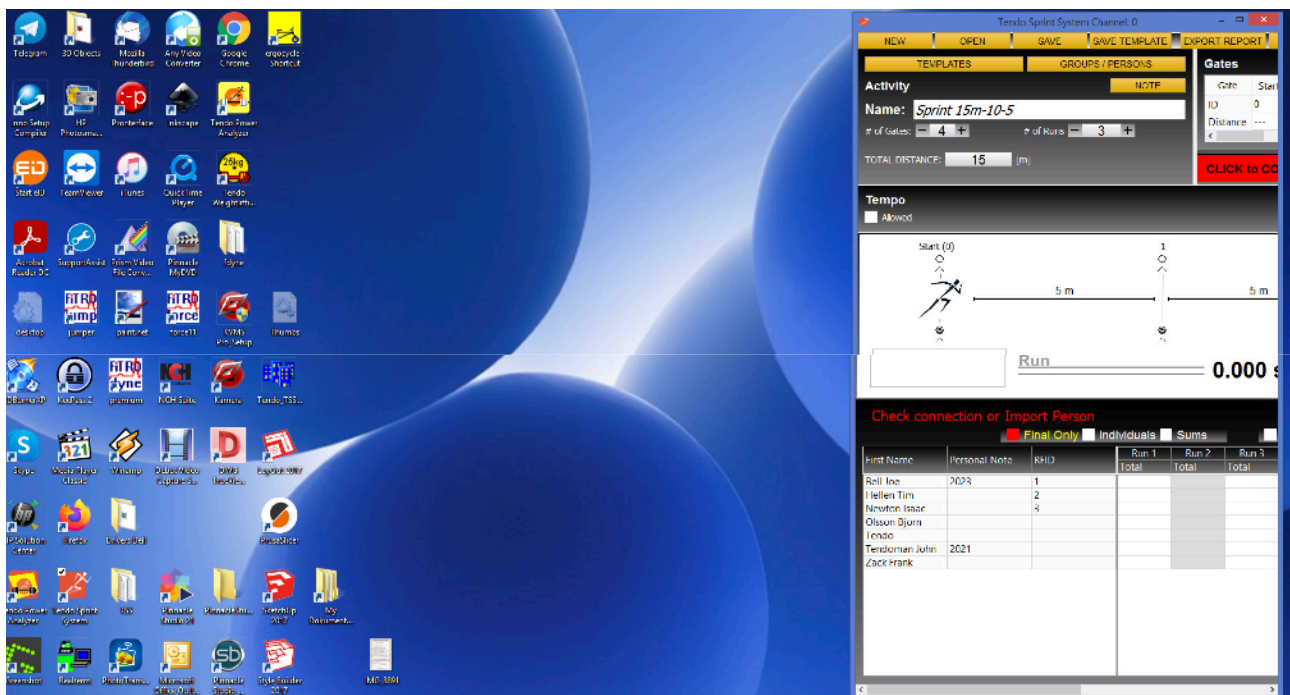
Telegram
3D Objects
Mozilla Thunderbird
Any Video Converter
Google Chrome
ergocycle Shortcut

Inno Setup Compiler
HP Photosma...
Printerface
Inkscape
Tendo Power Analyzer

Start eID
TeamViewer
iTunes
QuickTime Player
Tendo Weightlift...

Acrobat Reader DC
SupportAssist
Prism Video File Conv...
Pinnacle MyDVD
fdyne

desktop
jumper
paint.net
force11
CVMs Pro Setup
thumbs

DBeaver
KeePass 2
premium
NCH Suite
Kamera
Tendo_TSS...

Skype
Media Player Classic
Winamp
Debut Video Capture So...
DWG TrueVie...
Legatobit

HP Solution Center
Firefox
Drivers Dell
PhraseSlicer

Tendo Power Analyzer
Tendo Sprint System
TSS
Pinnacle Studio 24
PinnacleStu...
SketchUp 2017
My Document...

Greenshot
Realterm
PhotoTrans...
Microsoft Office Outl...
Pinnacle Studio...
Style Builder 2017
MG_3891

Tendo Sprint System Channel: 0
NEW
OPEN
SAVE
SAVE TEMPLATE
EXPORT REPORT
TEMPLATES
GROUPS / PERSONS
Gates
Activity
NOTE
Name: Sprint 15m-10-5
# of Gates: 4
# of Runs 3
TOTAL DISTANCE: 15 [m]
Gate
Start
ID 0
Distance ---
CLICK to CO
Tempo
Allowed
Start (0)
1
5 m
5 m
Run
0.000 s
Check connection or Import Person
Final Only
Individuals
Sums

| First Name | Personal Note | RFID | Run 1 Total | Run 2 Total | Run 3 Total |
|---|---|---|---|---|---|
| Bell Joe | 2023 | 1 | | | |
| Hellen Tim | | 2 | | | |
| Newton Isaac | | 3 | | | |
| Olsson Bjorn | | | | | |
| Tendo | | | | | |
| Tendoman John | 2021 | | | | |
| Zack Frank | | | | | |